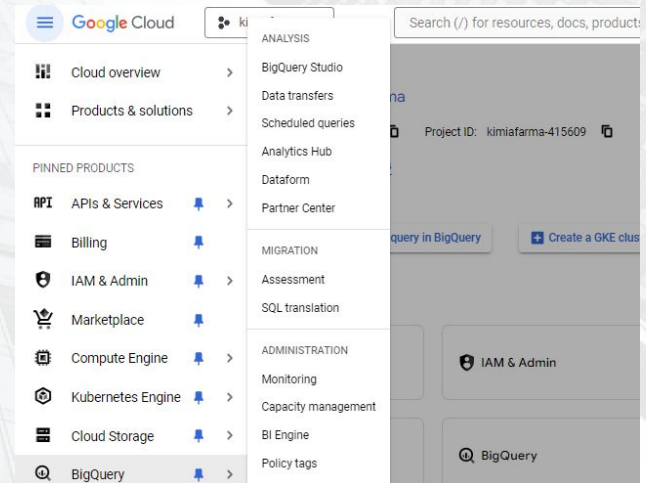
Google Cloud

ki

Search (/) for resources, docs, products

Cloud overview

Products & solutions

PINNED PRODUCTS

APIs & Services

Billing

IAM & Admin

Marketplace

Compute Engine

Kubernetes Engine

Cloud Storage

BigQuery

ANALYSIS

BigQuery Studio

Data transfers

Scheduled queries

Analytics Hub

Dataform

Partner Center

MIGRATION

Assessment

SQL translation

ADMINISTRATION

Monitoring

Capacity management

BI Engine

Policy tags

na

Project ID: kimiafarma-415609

query in BigQuery

Create a GKE clus

IAM & Admin

BigQuery